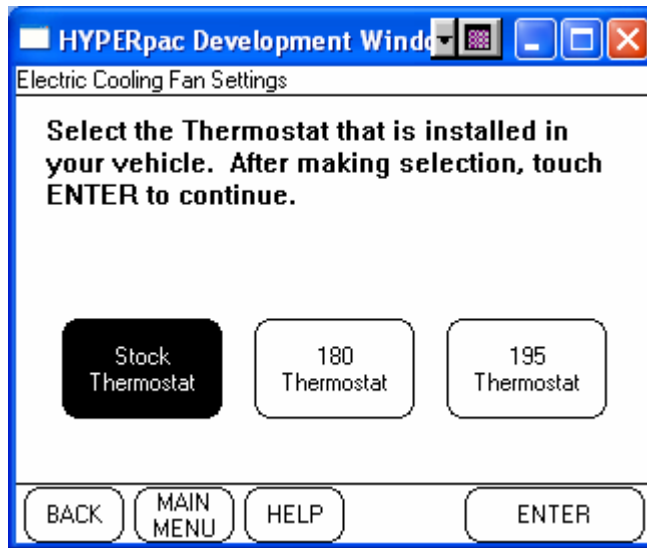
HYPERpac Development Windo

Electric Cooling Fan Settings

Select the Thermostat that is installed in your vehicle. After making selection, touch ENTER to continue.

Stock Thermostat

180 Thermostat

195 Thermostat

BACK

MAIN MENU

HELP

ENTER